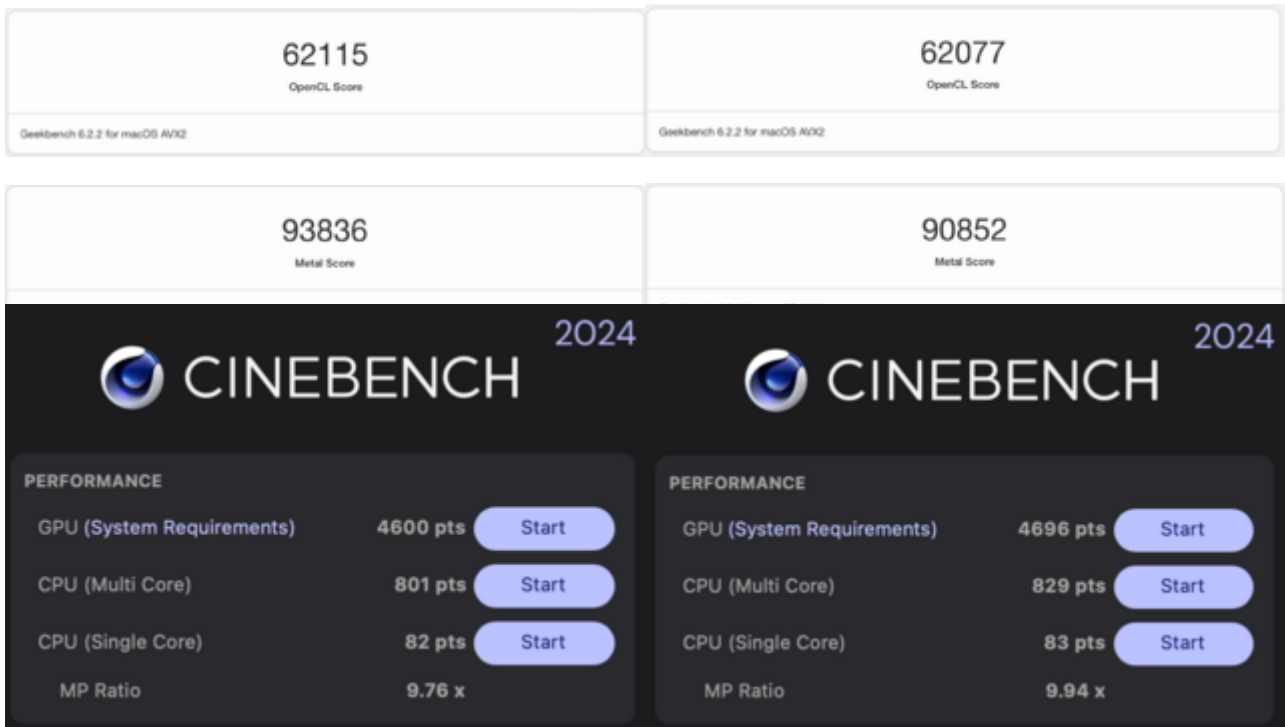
62115
OpenCL Score

Geekbench 6.2.2 for macOS AVX2

62077
OpenCL Score

Geekbench 6.2.2 for macOS AVX2

93836
Metal Score

90852
Metal Score

2024
CINEBENCH

PERFORMANCE

GPU (System Requirements) 4600 pts Start

CPU (Multi Core) 801 pts Start

CPU (Single Core) 82 pts Start

MP Ratio 9.76 x

2024
CINEBENCH

PERFORMANCE

GPU (System Requirements) 4696 pts Start

CPU (Multi Core) 829 pts Start

CPU (Single Core) 83 pts Start

MP Ratio 9.94 x